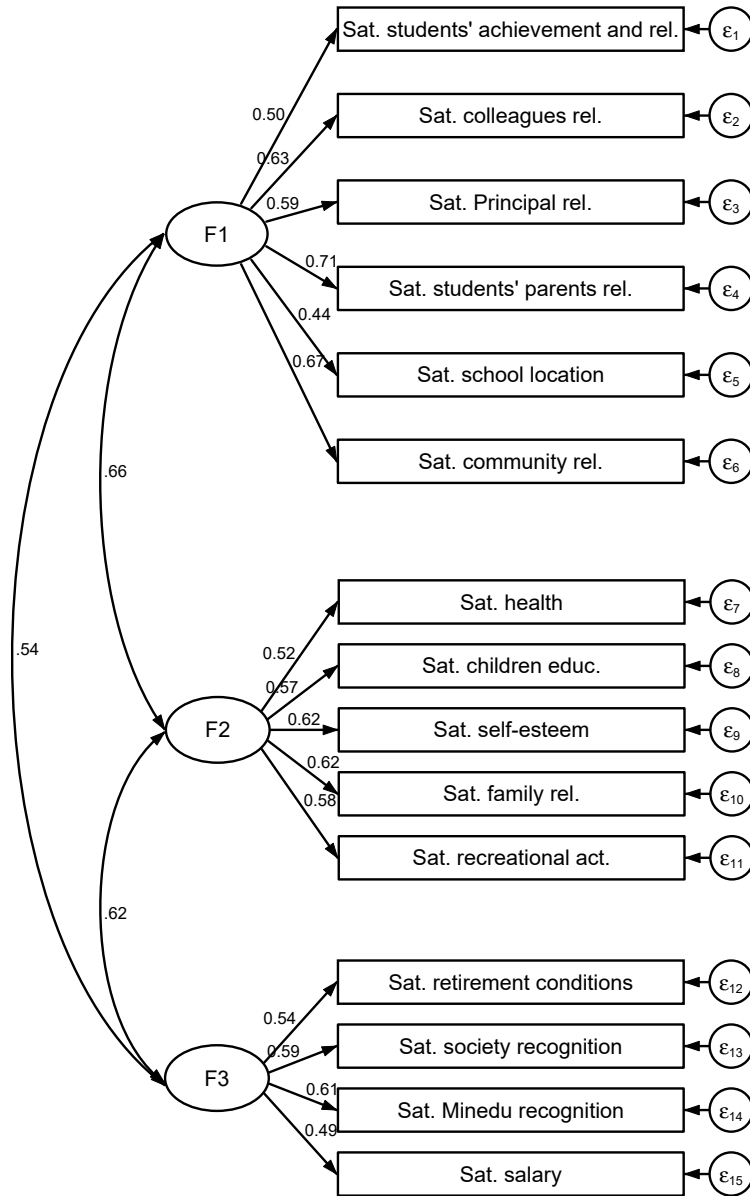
Sat. students' achievement and rel. $\varepsilon_1$

Sat. colleagues rel. $\varepsilon_2$

Sat. Principal rel. $\varepsilon_3$

Sat. students' parents rel. $\varepsilon_4$

Sat. school location $\varepsilon_5$

Sat. community rel. $\varepsilon_6$

F1

0.50
0.63
0.59
0.71
0.44
0.67

.66

.54

Sat. health $\varepsilon_7$

Sat. children educ. $\varepsilon_8$

Sat. self-esteem $\varepsilon_9$

Sat. family rel. $\varepsilon_{10}$

Sat. recreational act. $\varepsilon_{11}$

F2

0.52
0.57
0.62
0.62
0.58

.62

Sat. retirement conditions $\varepsilon_{12}$

Sat. society recognition $\varepsilon_{13}$

Sat. Minedu recognition $\varepsilon_{14}$

Sat. salary $\varepsilon_{15}$

F3

0.54
0.59
0.61
0.49